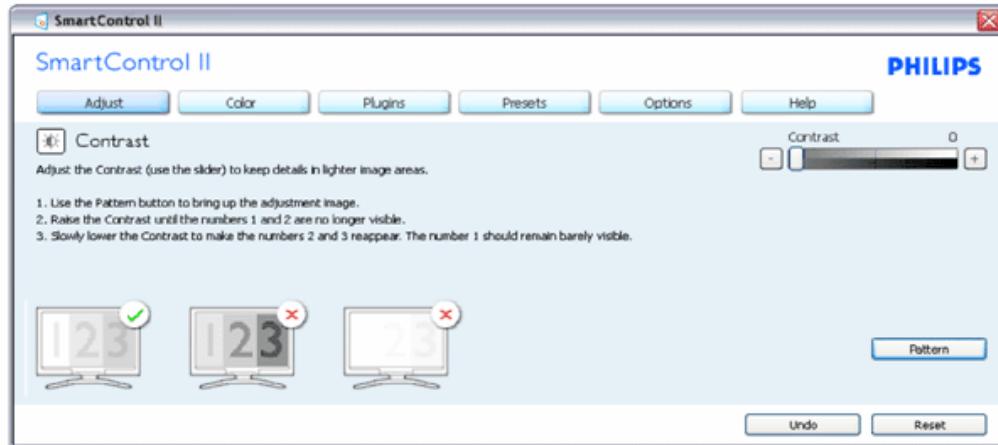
SmartControl II

SmartControl II

PHILIPS

Adjust | Color | Plugins | Presets | Options | Help

Contrast

Adjust the Contrast (use the slider) to keep details in lighter image areas.

1. Use the Pattern button to bring up the adjustment image.
2. Raise the Contrast until the numbers 1 and 2 are no longer visible.
3. Slowly lower the Contrast to make the numbers 2 and 3 reappear. The number 1 should remain barely visible.

Contrast 0

- +

123

123

23

Pattern

Undo

Reset